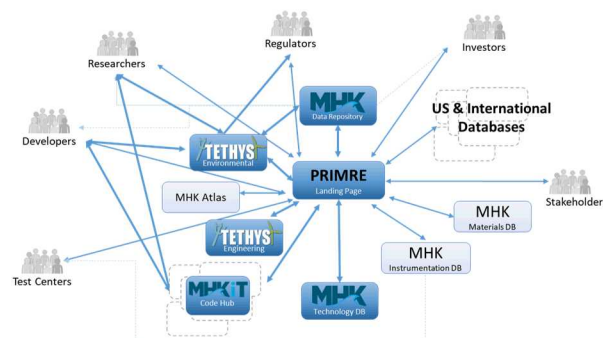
Regulators

Investors

Researchers

MHK
Data Repository

US & International Databases

Developers

TETHYS
Environmental

PRIMRE
Landing Page

MHK Atlas

Stakeholder

MHK
Materials DB

TETHYS
Engineering

MHK
Instrumentation DB

Test Centers

MHKiT
Code Hub

MHK
Technology DB